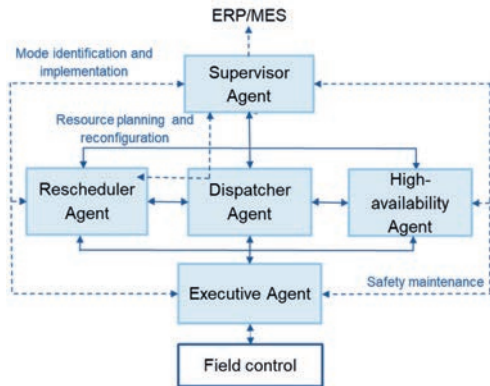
ERP/MES

Mode identification and implementation

Supervisor Agent

Resource planning and reconfiguration

Rescheduler Agent

Dispatcher Agent

High-availability Agent

Safety maintenance

Executive Agent

Field control